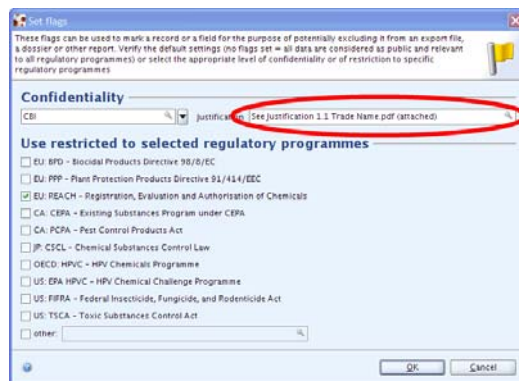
Set flags

These flags can be used to mark a record or a field for the purpose of potentially excluding it from an export file, a dossier or other report. Verify the default settings (no flags set = all data are considered as public and relevant to all regulatory programmes) or select the appropriate level of confidentiality or of restriction to specific regulatory programmes

Confidentiality

CBI

Justification

See Justification 1.1 Trade Name.pdf (attached)

Use restricted to selected regulatory programmes

EU: BPD - Biocidal Products Directive 98/8/EC

EU: PPP - Plant Protection Products Directive 91/414/EEC

EU: REACH - Registration, Evaluation and Authorisation of Chemicals

CA: CEPA - Existing Substances Program under CEPA

CA: PCPA - Pest Control Products Act

JP: CSCL - Chemical Substances Control Law

OECD: HPVC - HPV Chemicals Programme

US: EPA HPVC - HPV Chemical Challenge Programme

US: FIFRA - Federal Insecticide, Fungicide, and Rodenticide Act

US: TSCA - Toxic Substances Control Act

other:

OK

Cancel